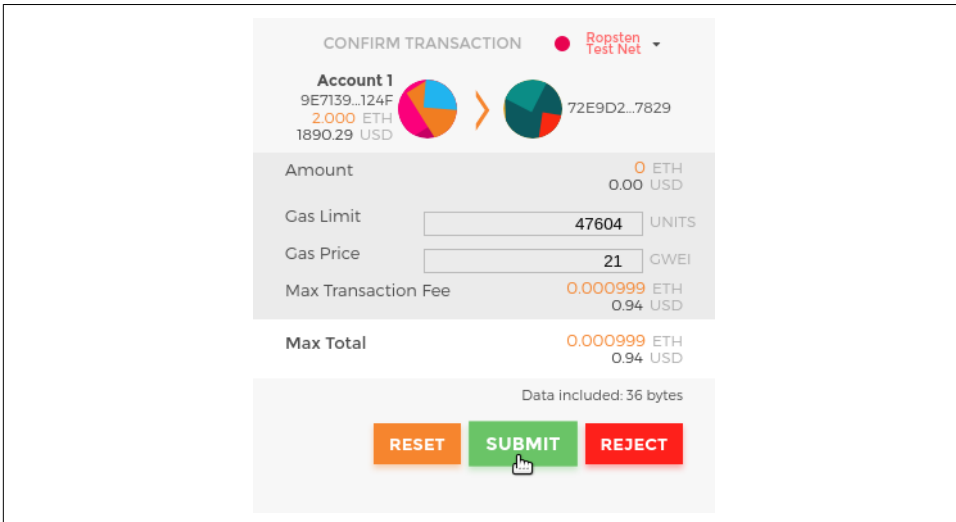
CONFIRM TRANSACTION

Ropsten Test Net

Account 1
9E7139...124F
2.000 ETH
1890.29 USD

72E9D2...7829

Amount
0 ETH
0.00 USD

Gas Limit
47604 UNITS

Gas Price
21 GWEI

Max Transaction Fee
0.000999 ETH
0.94 USD

Max Total
0.000999 ETH
0.94 USD

Data included: 36 bytes

RESET
SUBMIT
REJECT